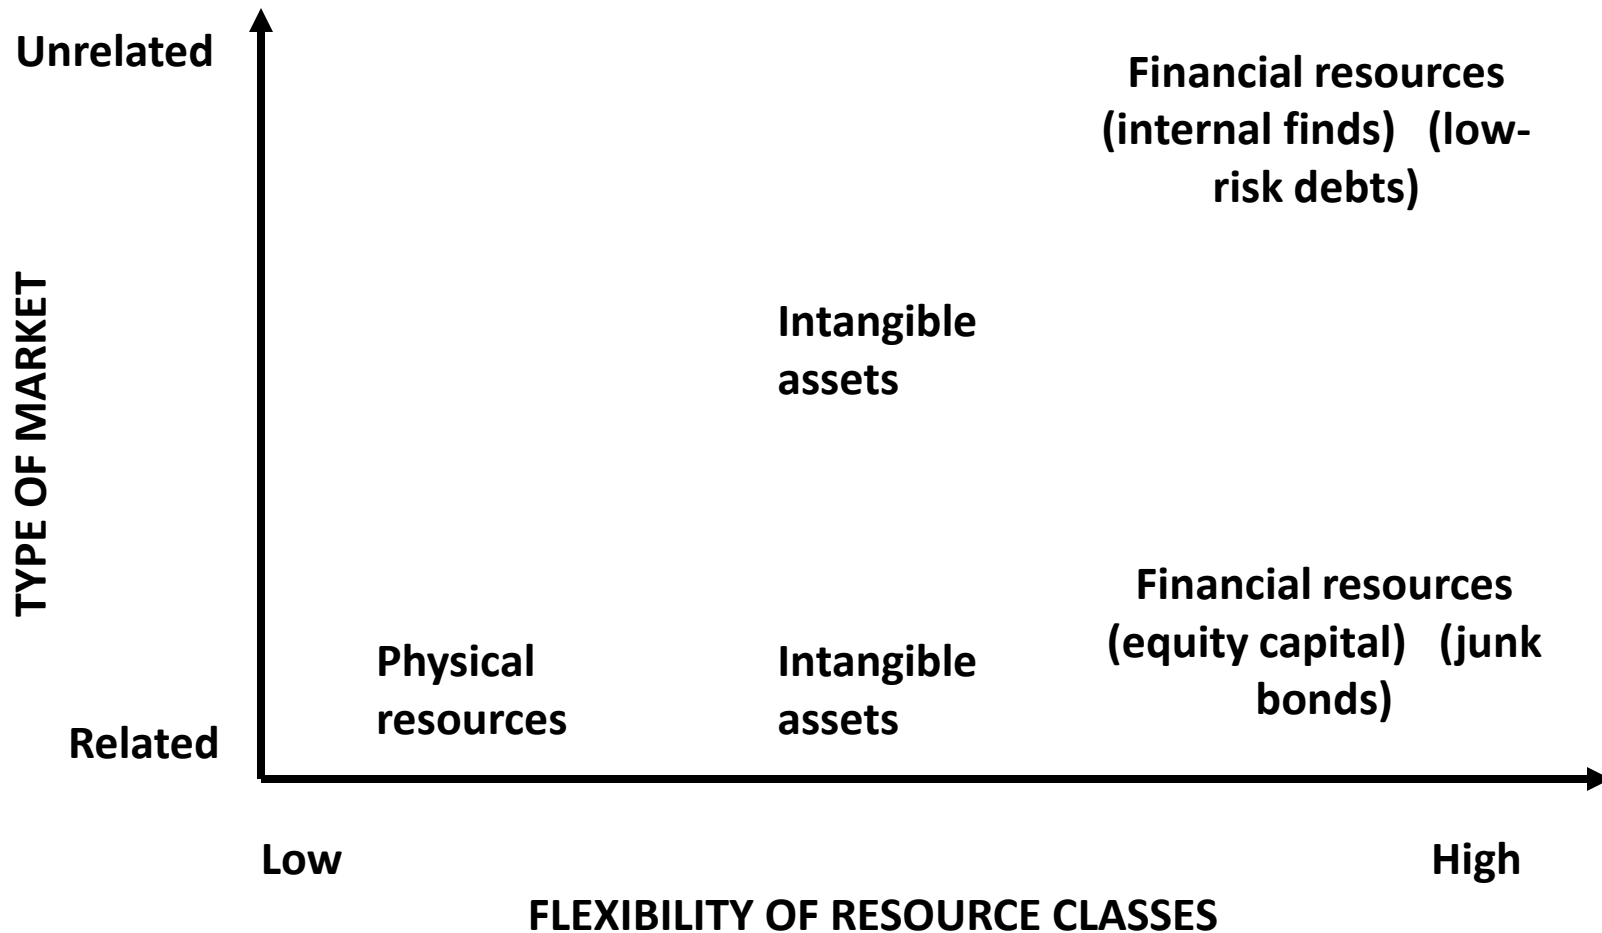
Unrelated

Financial resources (internal finds) (low-risk debts)

TYPE OF MARKET

Intangible assets

Financial resources (equity capital) (junk bonds)

Physical resources

Intangible assets

Related

Low

High

FLEXIBILITY OF RESOURCE CLASSES